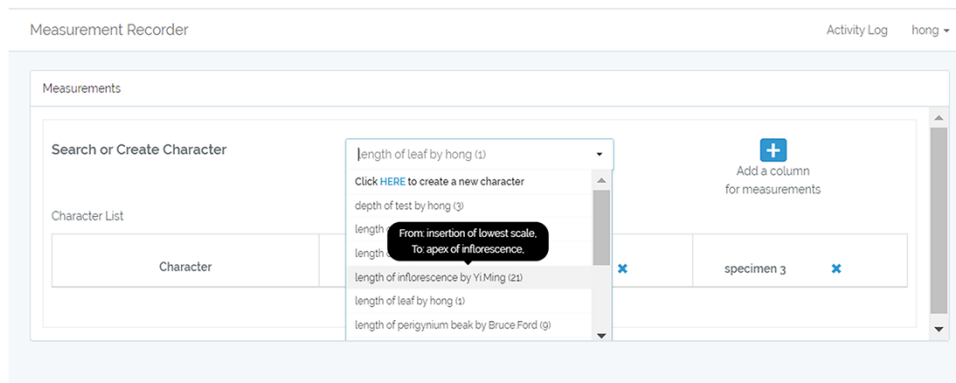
Measurement Recorder

Activity Log hong

Measurements

Search or Create Character

length of leaf by hong (1)

Click HERE to create a new character

depth of test by hong (3)

length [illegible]

length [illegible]

From: insertion of lowest scale,
To: apex of inflorescence,

length of inflorescence by Yi Ming (21)

length of leaf by hong (1)

length of perigynium beak by Bruce Ford (9)

Add a column for measurements

Character List

Character

specimen 3